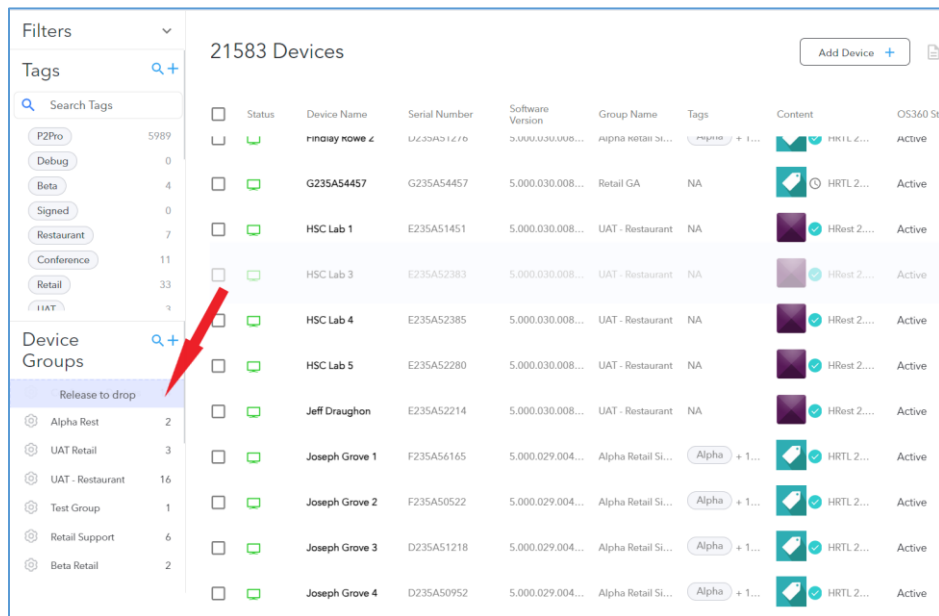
Filters

Tags

Search Tags

P2Pro 5989
Debug 0
Beta 4
Signed 0
Restaurant 7
Conference 11
Retail 33
UAT 3

Device Groups

Release to drop

Alpha Rest 2
UAT Retail 3
UAT - Restaurant 16
Test Group 1
Retail Support 6
Beta Retail 2

21583 Devices

Add Device +

| Status | Device Name | Serial Number | Software Version | Group Name | Tags | Content | OS360 St |
|---|---|---|---|---|---|---|---|
| | Findlay Rowe 2 | D235A51276 | 5.000.030.008... | Alpha Retail Si... | Alpha + 1... | HRTL 2... | Active |
| | G235A54457 | G235A54457 | 5.000.030.008... | Retail GA | NA | HRTL 2... | Active |
| | HSC Lab 1 | E235A51451 | 5.000.030.008... | UAT - Restaurant | NA | HRest 2.... | Active |
| | HSC Lab 3 | E235A52383 | 5.000.030.008... | UAT - Restaurant | NA | HRest 2.... | Active |
| | HSC Lab 4 | E235A52385 | 5.000.030.008... | UAT - Restaurant | NA | HRest 2.... | Active |
| | HSC Lab 5 | E235A52280 | 5.000.030.008... | UAT - Restaurant | NA | HRest 2.... | Active |
| | Jeff Draughon | E235A52214 | 5.000.030.008... | UAT - Restaurant | NA | HRest 2.... | Active |
| | Joseph Grove 1 | F235A56165 | 5.000.029.004... | Alpha Retail Si... | Alpha + 1... | HRTL 2... | Active |
| | Joseph Grove 2 | F235A50522 | 5.000.029.004... | Alpha Retail Si... | Alpha + 1... | HRTL 2... | Active |
| | Joseph Grove 3 | D235A51218 | 5.000.029.004... | Alpha Retail Si... | Alpha + 1... | HRTL 2... | Active |
| | Joseph Grove 4 | D235A50952 | 5.000.029.004... | Alpha Retail Si... | Alpha + 1... | HRTL 2... | Active |